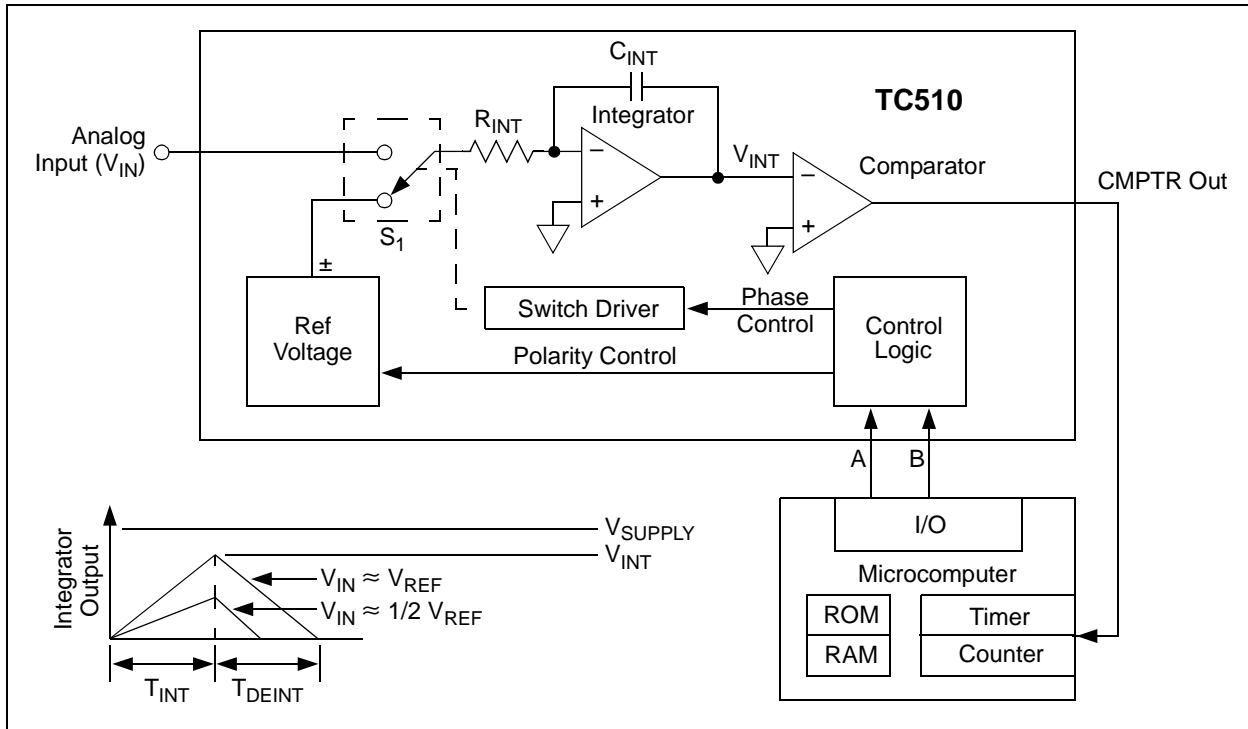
$C_{INT}$

Integrator

TC510

Analog Input ($V_{IN}$)

$R_{INT}$

–

+

$V_{INT}$

–

+

Comparator

CMPTR Out

$S_1$

±

Ref Voltage

Switch Driver

Phase Control

Control Logic

Polarity Control

A

B

I/O

Microcomputer

ROM

RAM

Timer

Counter

Integrator Output

$V_{SUPPLY}$

$V_{INT}$

$V_{IN} \approx V_{REF}$

$V_{IN} \approx 1/2\ V_{REF}$

$T_{INT}$

$T_{DEINT}$